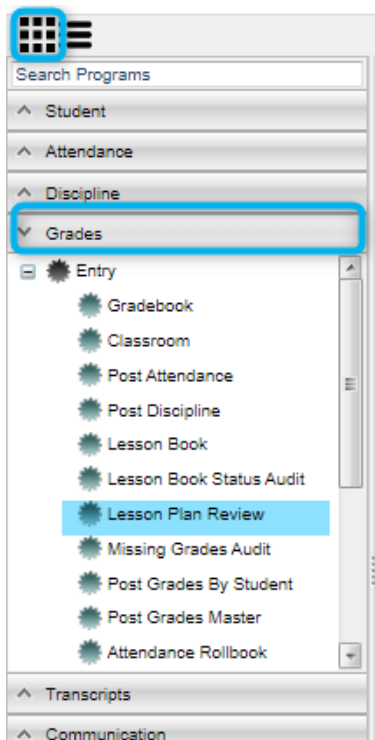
Search Programs

Student

Attendance

Discipline

Grades

Entry

Gradebook

Classroom

Post Attendance

Post Discipline

Lesson Book

Lesson Book Status Audit

Lesson Plan Review

Missing Grades Audit

Post Grades By Student

Post Grades Master

Attendance Rollbook

Transcripts

Communication